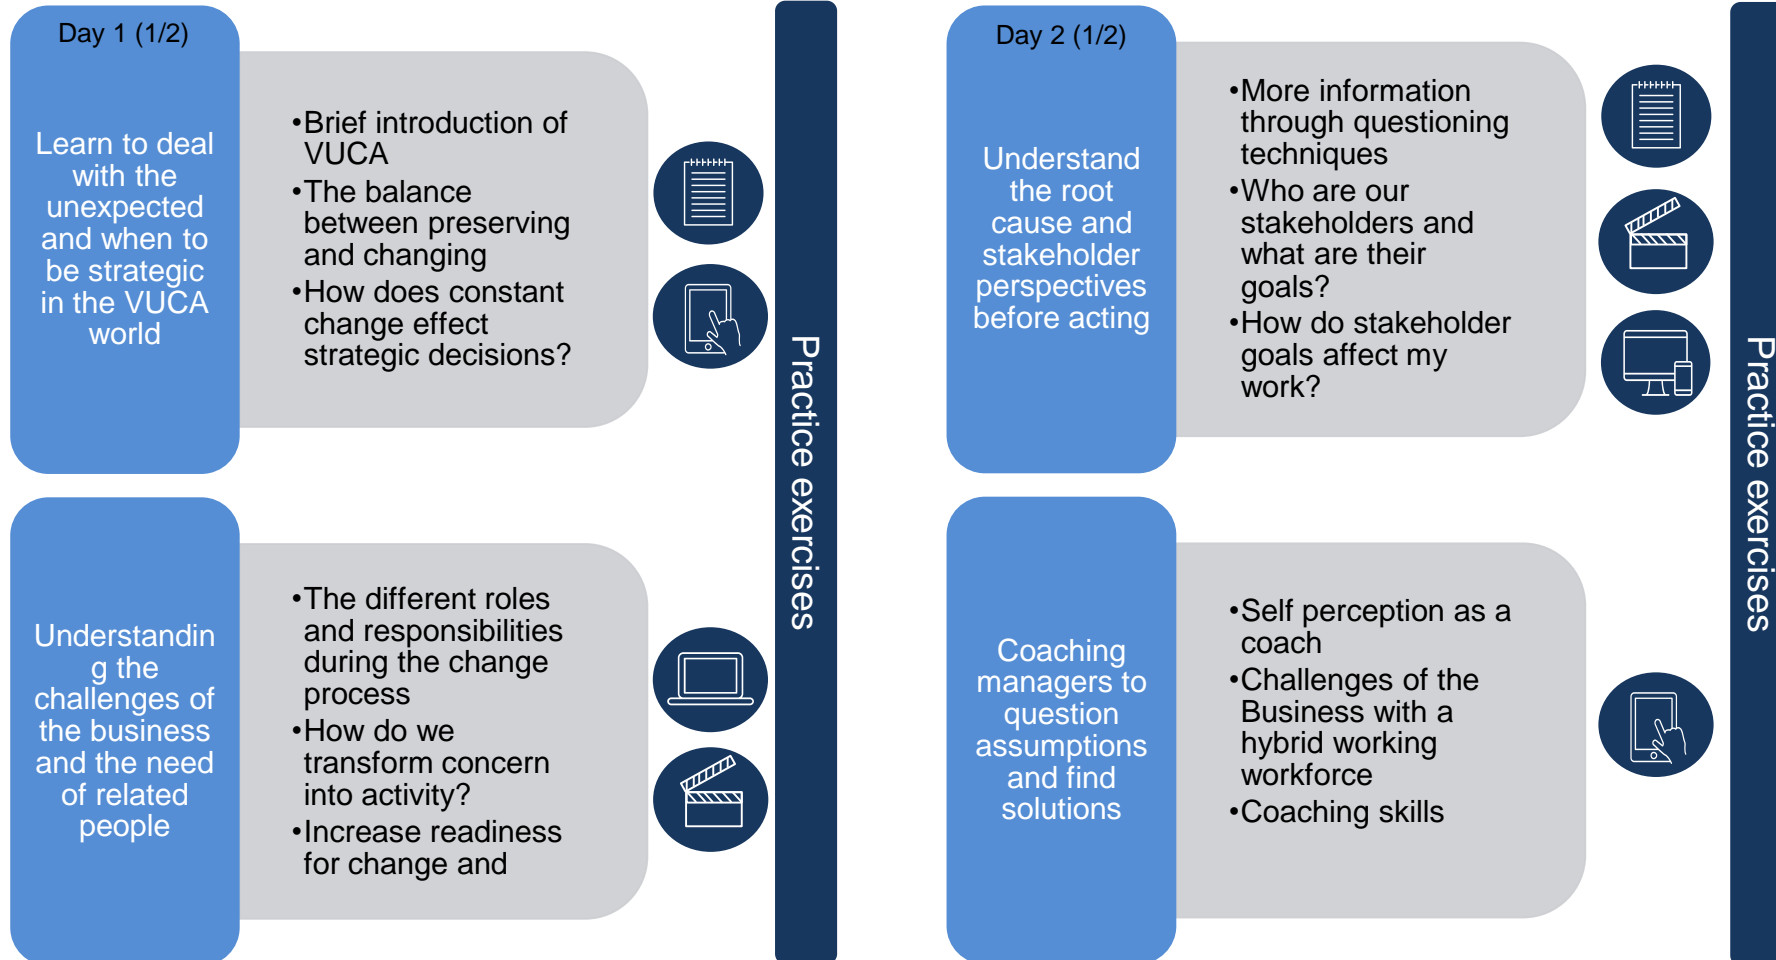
Day 1 (1/2)

Learn to deal with the unexpected and when to be strategic in the VUCA world

•Brief introduction of VUCA
•The balance between preserving and changing
•How does constant change effect strategic decisions?

Understanding the challenges of the business and the need of related people

•The different roles and responsibilities during the change process
•How do we transform concern into activity?
•Increase readiness for change and

Practice exercises

Day 2 (1/2)

Understand the root cause and stakeholder perspectives before acting

•More information through questioning techniques
•Who are our stakeholders and what are their goals?
•How do stakeholder goals affect my work?

Coaching managers to question assumptions and find solutions

•Self perception as a coach
•Challenges of the Business with a hybrid working workforce
•Coaching skills

Practice exercises